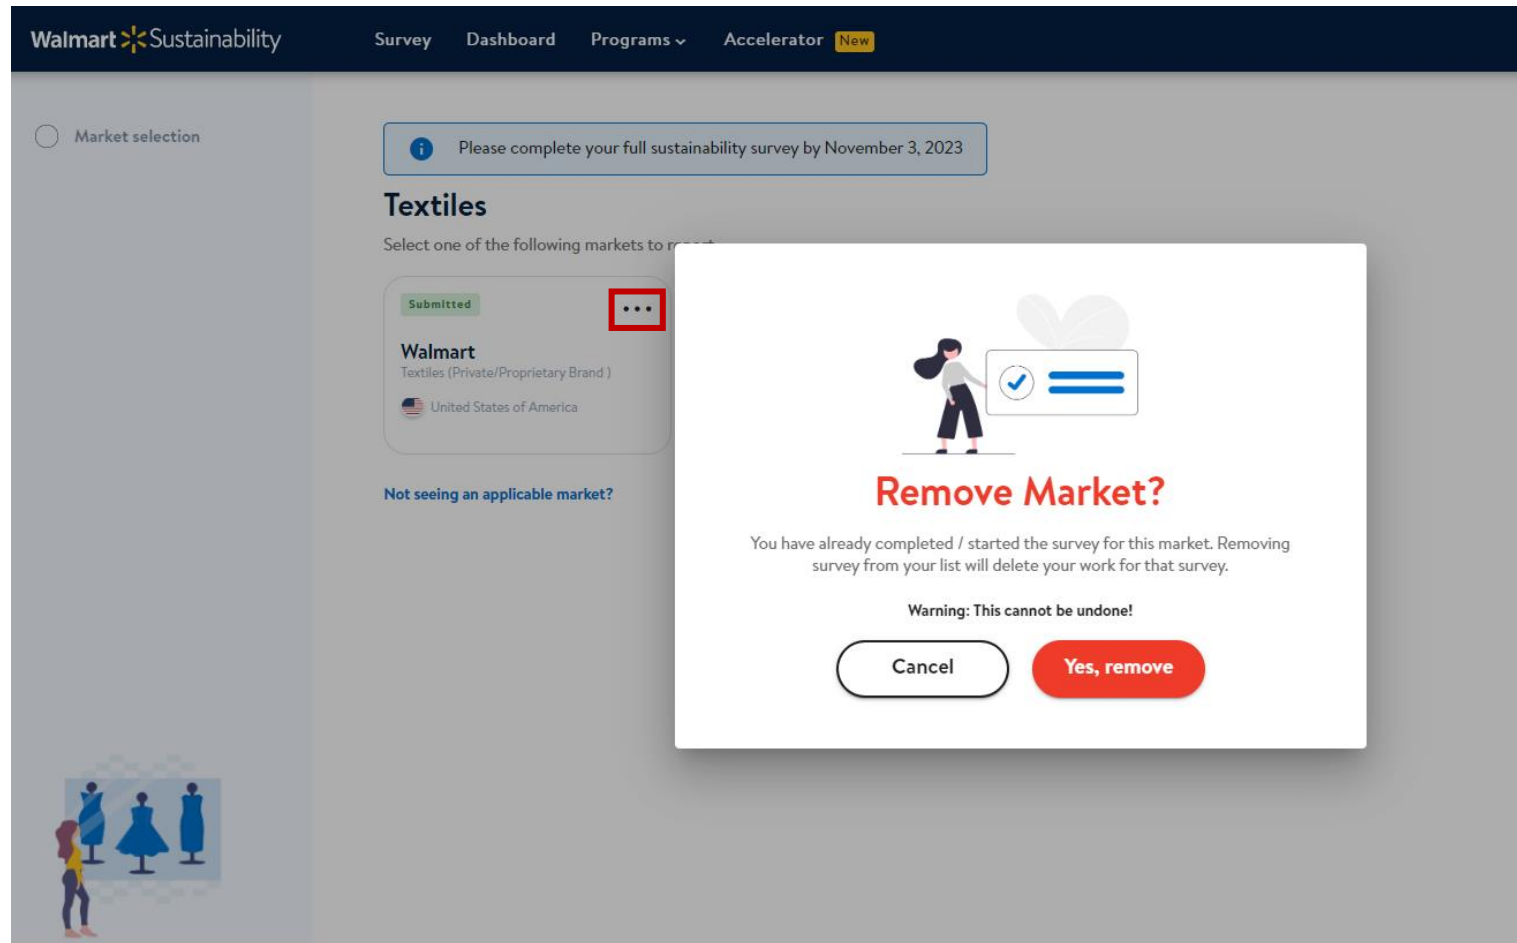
Walmart Sustainability Survey Dashboard Programs Accelerator New

Market selection

Please complete your full sustainability survey by November 3, 2023

Textiles

Select one of the following markets to r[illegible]

Submitted

Walmart
Textiles (Private/Proprietary Brand )
United States of America

Not seeing an applicable market?

Remove Market?

You have already completed / started the survey for this market. Removing survey from your list will delete your work for that survey.

Warning: This cannot be undone!

Cancel

Yes, remove